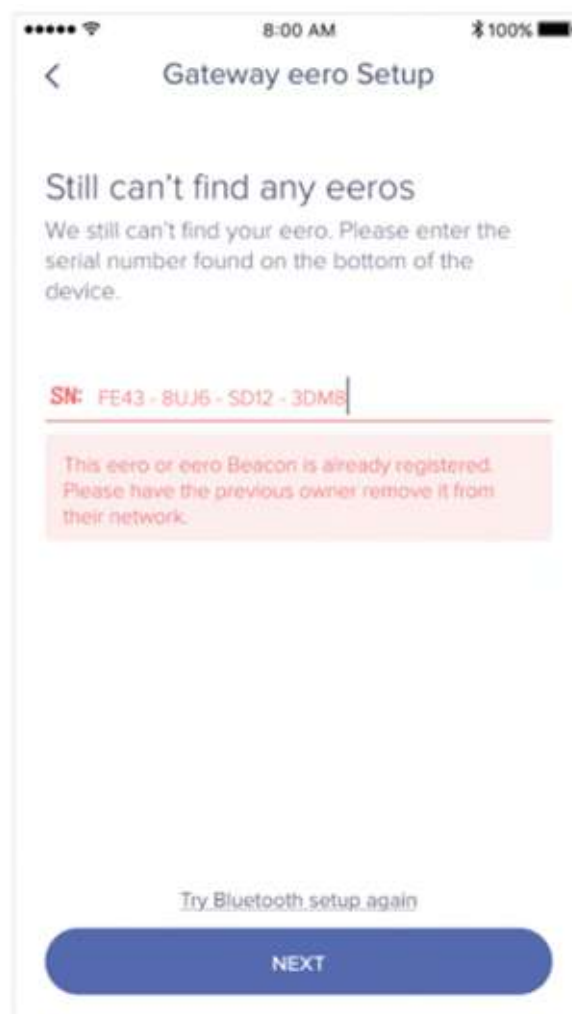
8:00 AM
100%

<
Gateway eero Setup

Still can't find any eeros

We still can't find your eero. Please enter the serial number found on the bottom of the device.

SN: FE43 - 8UJ6 - SD12 - 3DM8

This eero or eero Beacon is already registered. Please have the previous owner remove it from their network.

Try Bluetooth setup again

NEXT